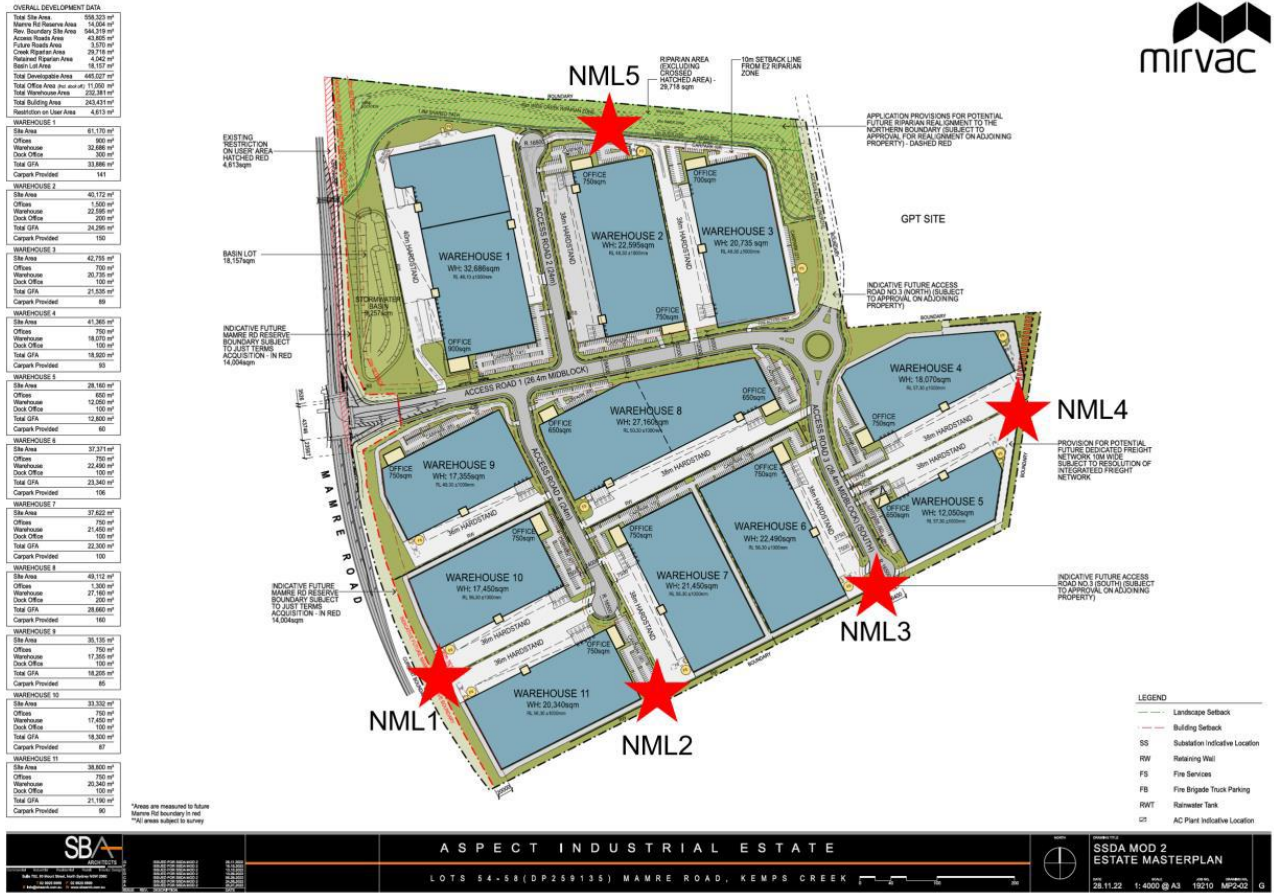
OVERALL DEVELOPMENT DATA

| | |
|---|---|
| Total Site Area | 558,323 m² |
| Mamre Rd Reserve Area | 14,004 m² |
| Rev. Boundary Site Area | 544,319 m² |
| Access Roads Area | 43,805 m² |
| Future Roads Area | 3,570 m² |
| Creek Riparian Area | 29,716 m² |
| Retained Riparian Area | 4,042 m² |
| Basin Lot Area | 18,157 m² |
| Total Developable Area | 445,027 m² |
| Total Office Area | 11,050 m² |
| Total Warehouse Area | 232,381 m² |
| Total Building Area | 243,431 m² |
| Restriction on User Area | 4,613 m² |

| WAREHOUSE 1 | |
|---|---|
| Site Area | 61,170 m² |
| Offices | 900 m² |
| Warehouse | 32,686 m² |
| Dock Office | 300 m² |
| Total GFA | 33,886 m² |
| Carpark Provided | 141 |

| WAREHOUSE 2 | |
|---|---|
| Site Area | 40,172 m² |
| Offices | 1,500 m² |
| Warehouse | 22,595 m² |
| Dock Office | 200 m² |
| Total GFA | 24,295 m² |
| Carpark Provided | 150 |

| WAREHOUSE 3 | |
|---|---|
| Site Area | 42,755 m² |
| Offices | 700 m² |
| Warehouse | 20,735 m² |
| Dock Office | 100 m² |
| Total GFA | 21,535 m² |
| Carpark Provided | 89 |

| WAREHOUSE 4 | |
|---|---|
| Site Area | 41,365 m² |
| Offices | 750 m² |
| Warehouse | 18,070 m² |
| Dock Office | 100 m² |
| Total GFA | 18,920 m² |
| Carpark Provided | 93 |

| WAREHOUSE 5 | |
|---|---|
| Site Area | 28,160 m² |
| Offices | 650 m² |
| Warehouse | 12,050 m² |
| Dock Office | 100 m² |
| Total GFA | 12,800 m² |
| Carpark Provided | 60 |

| WAREHOUSE 6 | |
|---|---|
| Site Area | 37,371 m² |
| Offices | 750 m² |
| Warehouse | 22,490 m² |
| Dock Office | 100 m² |
| Total GFA | 23,340 m² |
| Carpark Provided | 106 |

| WAREHOUSE 7 | |
|---|---|
| Site Area | 37,622 m² |
| Offices | 750 m² |
| Warehouse | 21,450 m² |
| Dock Office | 100 m² |
| Total GFA | 22,300 m² |
| Carpark Provided | 100 |

| WAREHOUSE 8 | |
|---|---|
| Site Area | 49,112 m² |
| Offices | 1,300 m² |
| Warehouse | 27,160 m² |
| Dock Office | 200 m² |
| Total GFA | 28,660 m² |
| Carpark Provided | 160 |

| WAREHOUSE 9 | |
|---|---|
| Site Area | 35,135 m² |
| Offices | 750 m² |
| Warehouse | 17,355 m² |
| Dock Office | 100 m² |
| Total GFA | 18,205 m² |
| Carpark Provided | 85 |

| WAREHOUSE 10 | |
|---|---|
| Site Area | 33,332 m² |
| Offices | 750 m² |
| Warehouse | 17,450 m² |
| Dock Office | 100 m² |
| Total GFA | 18,300 m² |
| Carpark Provided | 87 |

| WAREHOUSE 11 | |
|---|---|
| Site Area | 38,800 m² |
| Offices | 750 m² |
| Warehouse | 20,340 m² |
| Dock Office | 100 m² |
| Total GFA | 21,190 m² |
| Carpark Provided | 90 |

*Areas are measured to future Mamre Rd boundary in red
**All areas subject to survey

mirvac

NML5
RIPARIAN AREA (EXCLUDING CROSSED HATCHED AREA) - 29,718 sqm
10m SETBACK LINE FROM E2 RIPARIAN ZONE
APPLICATION PROVISIONS FOR POTENTIAL FUTURE RIPARIAN REALIGNMENT TO THE NORTHERN BOUNDARY (SUBJECT TO APPROVAL FOR REALIGNMENT ON ADJOINING PROPERTY) - DASHED RED
EXISTING 'RESTRICTION ON USER' AREA HATCHED RED 4,613sqm
GPT SITE
BASIN LOT 18,157sqm
STORMWATER BASIN
INDICATIVE FUTURE MAMRE RD RESERVE BOUNDARY SUBJECT TO JUST TERMS ACQUISITION - IN RED 14,004sqm
INDICATIVE FUTURE ACCESS ROAD NO.3 (NORTH) (SUBJECT TO APPROVAL ON ADJOINING PROPERTY)
WAREHOUSE 1 WH: 32,686sqm
WAREHOUSE 2 WH: 22,595sqm
WAREHOUSE 3 WH: 20,735sqm
OFFICE 750sqm
OFFICE 700sqm
OFFICE 900sqm
ACCESS ROAD 2 (24m)
38m HARDSTAND
40m HARDSTAND
ACCESS ROAD 1 (26.4m MIDBLOCK)
WAREHOUSE 8 WH: 27,160sqm
OFFICE 650sqm
WAREHOUSE 4 WH: 18,070sqm
NML4
PROVISION FOR POTENTIAL FUTURE DEDICATED FREIGHT NETWORK 10M WIDE SUBJECT TO RESOLUTION OF INTEGRATEED FREIGHT NETWORK
WAREHOUSE 5 WH: 12,050sqm
ACCESS ROAD 3 (26.4m MIDBLOCK) (SOUTH)
WAREHOUSE 9 WH: 17,355sqm
WAREHOUSE 6 WH: 22,490sqm
WAREHOUSE 7 WH: 21,450sqm
WAREHOUSE 10 WH: 17,450sqm
WAREHOUSE 11 WH: 20,340sqm
ACCESS ROAD 4 (24m)
36m HARDSTAND
BOUNDARY
MAMRE ROAD
INDICATIVE FUTURE MAMRE RD RESERVE BOUNDARY SUBJECT TO JUST TERMS ACQUISITION - IN RED 14,004sqm
INDICATIVE FUTURE ACCESS ROAD NO.3 (SOUTH) (SUBJECT TO APPROVAL ON ADJOINING PROPERTY)
NML3
NML1
NML2

LEGEND
Landscape Setback
Building Setback
SS Substation Indicative Location
RW Retaining Wall
FS Fire Services
FB Fire Brigade Truck Parking
RWT Rainwater Tank
AC Plant Indicative Location

SBA ARCHITECTS
ASPECT INDUSTRIAL ESTATE
LOTS 54-58 (DP259135) MAMRE ROAD, KEMPS CREEK
SSDA MOD 2
ESTATE MASTERPLAN
28.11.22 1: 4000 @ A3 19210 MP2-02 G